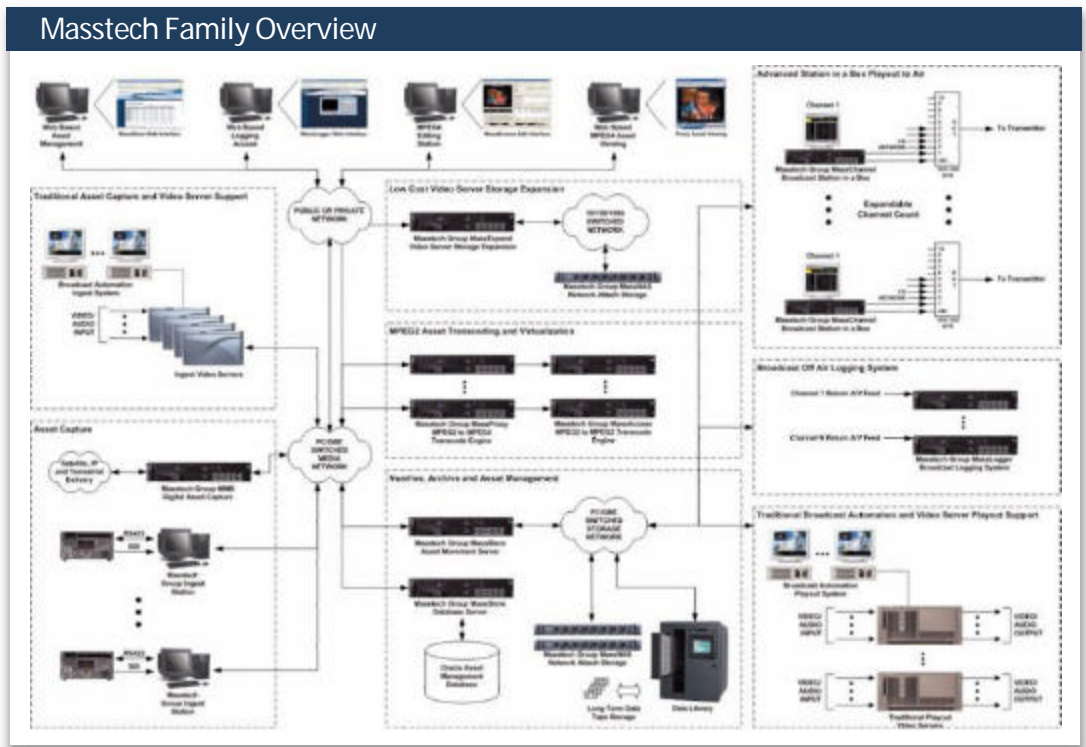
Masstech Family Overview

Web Based Asset Management

Web Based Logging Access

MPEG4 Editing Station

Web Based MPEG4 Asset Viewing

Traditional Asset Capture and Video Server Support

Broadcast Automation Ingest System

VIDEO/ AUDIO INPUT

Ingest Video Servers

PUBLIC OR PRIVATE NETWORK

Low Cost Video Server Storage Expansion

Masstech Group MassExpand Video Server Storage Expansion

SWITCHED NETWORK

Masstech Group MassStor Network Attach Storage

MPEG2 Asset Transcoding and Virtualization

Masstech Group MassProxy MPEG2 to MPEG4 Transcode Engine

Masstech Group MassConvert MPEG2 to MPEG2 Transcode Engine

Asset Capture

Satellite, IP and Terrestrial Delivery

Masstech Group MMR Digital Asset Capture

RS422

SDI

Masstech Group Ingest Station

Masstech Group Ingest Station

PC/GbE SWITCHED MEDIA NETWORK

Nearline, Archive and Asset Management

Masstech Group MassStore Asset Movement Server

Masstech Group MassStore Database Server

Oracle Asset Management Database

PC/GbE SWITCHED STORAGE NETWORK

Masstech Group MassStor Network Attach Storage

Long Term Data Tape Storage

Data Library

Advanced Station in a Box Playout to Air

Channel 1

To Transmitter

Masstech Group MassChannel Broadcast Station in a Box

Expandable Channel Count

Channel 1

To Transmitter

Masstech Group MassChannel Broadcast Station in a Box

Broadcast Off Air Logging System

Channel 1 Return A/V Feed

Channel N Return A/V Feed

Masstech Group MassLogger Broadcast Logging System

Traditional Broadcast Automation and Video Server Playout Support

Broadcast Automation Playout System

VIDEO/ AUDIO INPUT

VIDEO/ AUDIO OUTPUT

VIDEO/ AUDIO INPUT

VIDEO/ AUDIO OUTPUT

Traditional Playout Video Servers